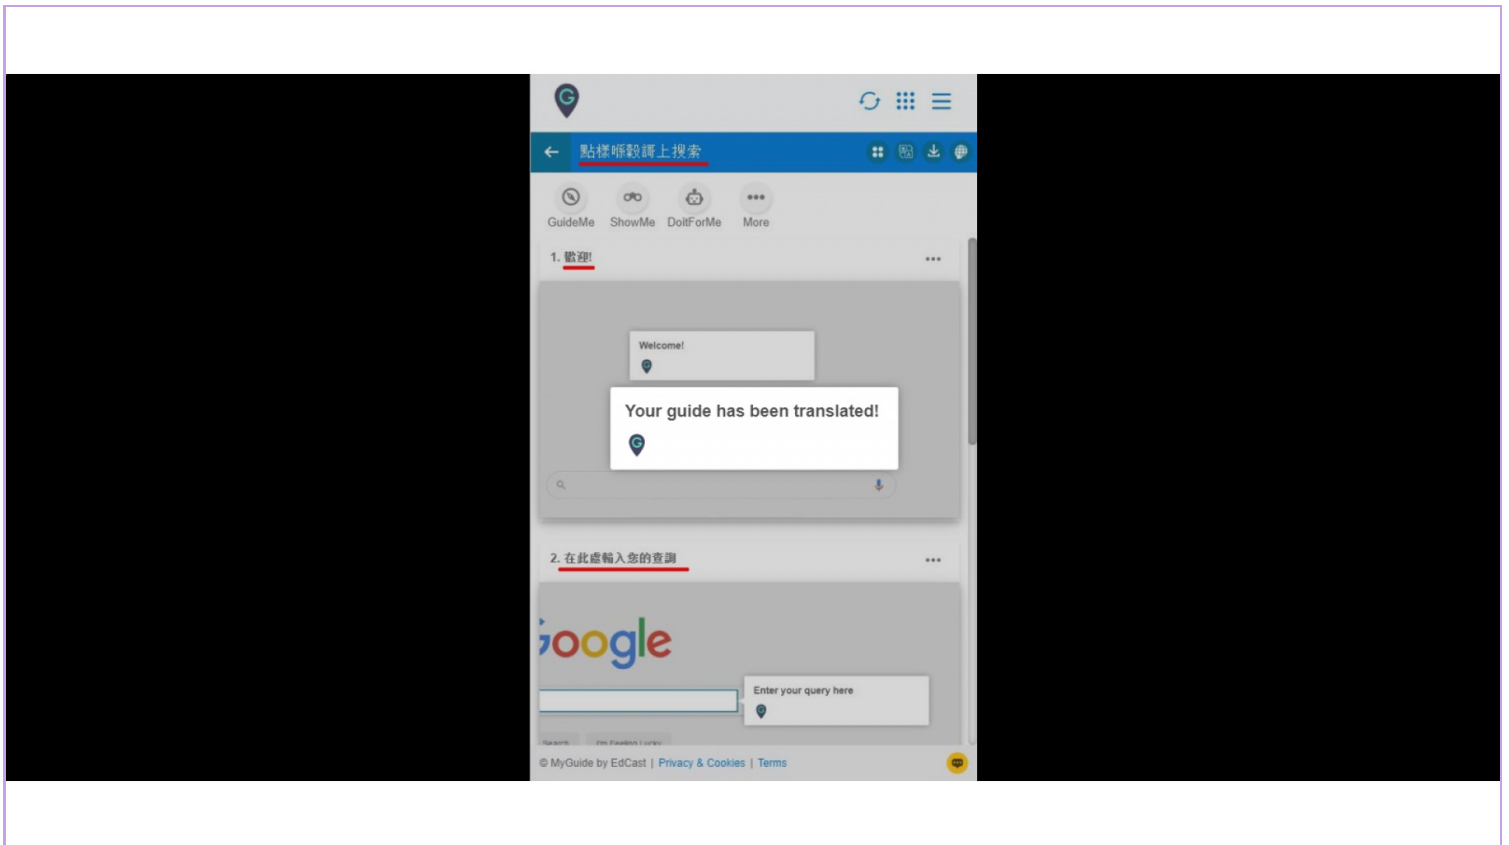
點樣喺穀謌上搜索

GuideMe ShowMe DoItForMe More

1. 歡迎!

Welcome!

Your guide has been translated!

2. 在此處輸入您的查詢

oogle

Enter your query here

Search I'm Feeling Lucky

© MyGuide by EdCast | Privacy & Cookies | Terms